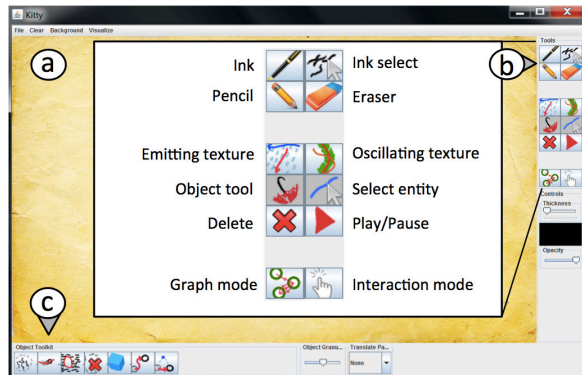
Kitty

File Clear Background Visualize

a

Ink
Ink select
Pencil
Eraser
Emitting texture
Oscillating texture
Object tool
Select entity
Delete
Play/Pause
Graph mode
Interaction mode

b

Tools

Controls
Thickness

Opacity

c

Object Toolkit

Object Granu...
Translate Pa...
None